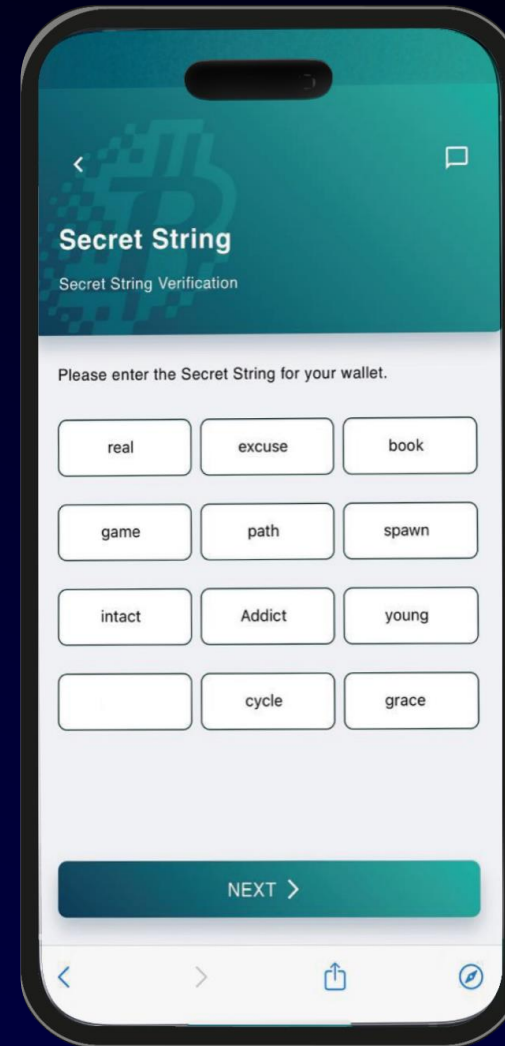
Secret String

Secret String Verification

Please enter the Secret String for your wallet.

| real | excuse | book |
|---|---|---|
| game | path | spawn |
| intact | Addict | young |
|  | cycle | grace |

NEXT >